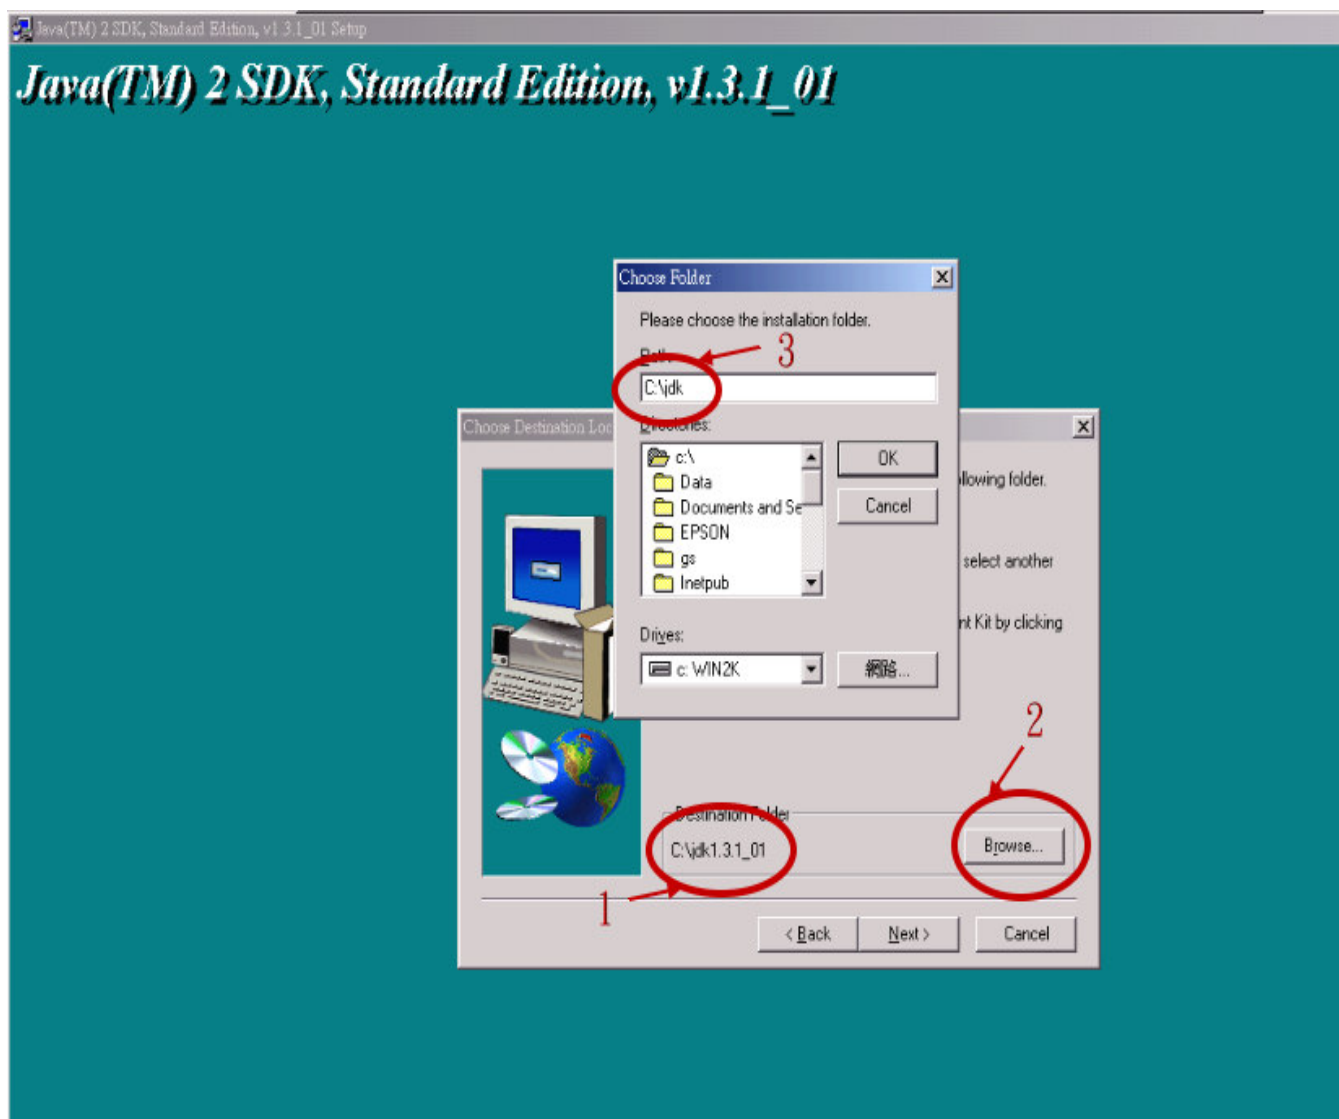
Java(TM) 2 SDK, Standard Edition, v1.3.1_01 Setup

Java(TM) 2 SDK, Standard Edition, v1.3.1_01

Choose Folder

Please choose the installation folder.

Path:

3

C:\jdk

Directories:

c:\
Data
Documents and Se
EPSON
gs
Inetpub

OK

Cancel

Drives:

c: WIN2K

網路...

Choose Destination Loc

llowing folder.

select another

nt Kit by clicking

2

Destination Folder

C:\jdk1.3.1_01

Browse...

1

< Back

Next >

Cancel